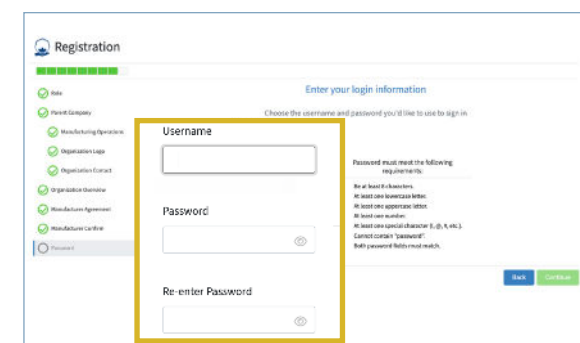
Registration

Role

Parent Company

Manufacturing Operations

Organization Logo

Organization Contact

Organization Overview

Manufacturer Agreement

Manufacturer Confirm

Password

Enter your login information

Choose the username and password you'd like to use to sign in

Username

Password

Re-enter Password

Password must meet the following requirements:

Be at least 8 characters.
At least one lowercase letter.
At least one uppercase letter.
At least one number.
At least one special character (!, @, #, etc.).
Cannot contain "password".
Both password fields must match.

Back

Continue